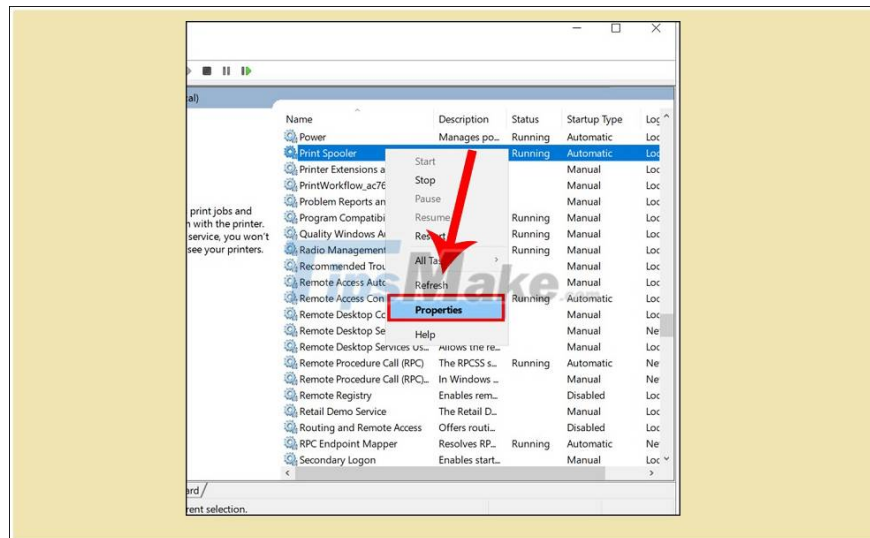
al)

print jobs and
n with the printer.
service, you won't
see your printers.

| Name | Description | Status | Startup Type | Log |
|---|---|---|---|---|
| Power | Manages po... | Running | Automatic | Loc |
| Print Spooler | | Running | Automatic | Loc |
| Printer Extensions a | | | Manual | Loc |
| PrintWorkflow_ac76 | | | Manual | Loc |
| Problem Reports an | | | Manual | Loc |
| Program Compatibi | | Running | Manual | Loc |
| Quality Windows A | | Running | Manual | Loc |
| Radio Management | | Running | Manual | Loc |
| Recommended Trou | | | Manual | Loc |
| Remote Access Auto | | | Manual | Loc |
| Remote Access Con | | Running | Automatic | Loc |
| Remote Desktop Co | | | Manual | Loc |
| Remote Desktop Se | | | Manual | Ne |
| Remote Desktop Services Us... | Allows the re... | | Manual | Loc |
| Remote Procedure Call (RPC) | The RPCSS s... | Running | Automatic | Ne |
| Remote Procedure Call (RPC)... | In Windows ... | | Manual | Ne |
| Remote Registry | Enables rem... | | Disabled | Loc |
| Retail Demo Service | The Retail D... | | Manual | Loc |
| Routing and Remote Access | Offers routi... | | Disabled | Loc |
| RPC Endpoint Mapper | Resolves RP... | Running | Automatic | Ne |
| Secondary Logon | Enables start... | | Manual | Loc |

Start
Stop
Pause
Resume
Restart
All Tasks
Refresh
Properties
Help

TipsMake

ard
rent selection.